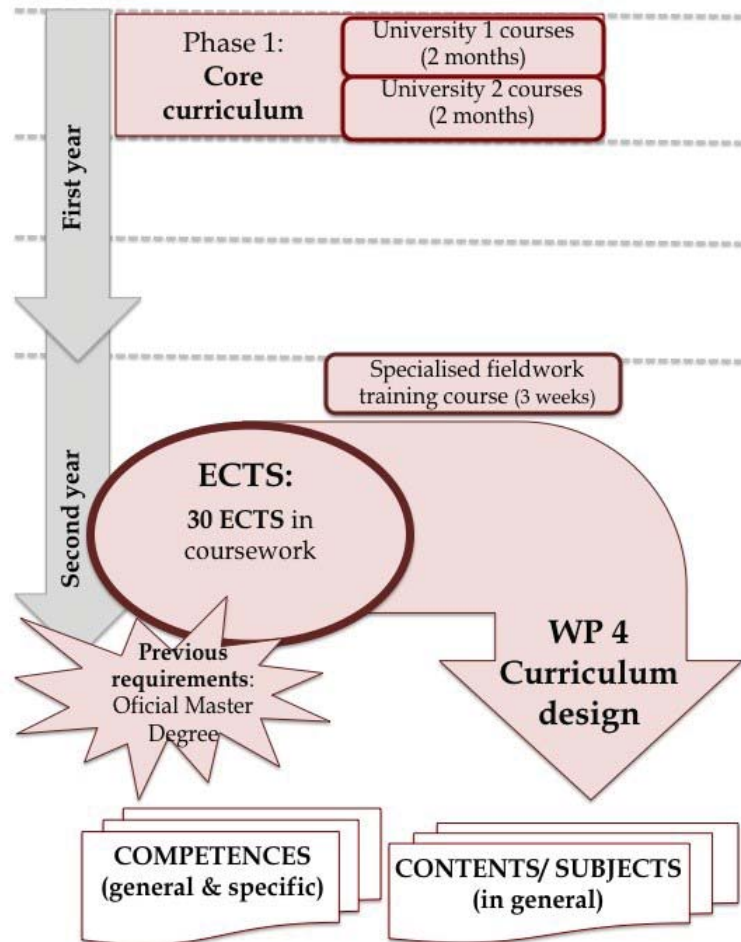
First year

Phase 1: **Core curriculum**

University 1 courses (2 months)

University 2 courses (2 months)

Specialised fieldwork training course (3 weeks)

Second year

**ECTS:**

**30 ECTS** in coursework

**Previous requirements**: Oficial Master Degree

**WP 4 Curriculum design**

**COMPETENCES (general & specific)**

**CONTENTS/ SUBJECTS (in general)**